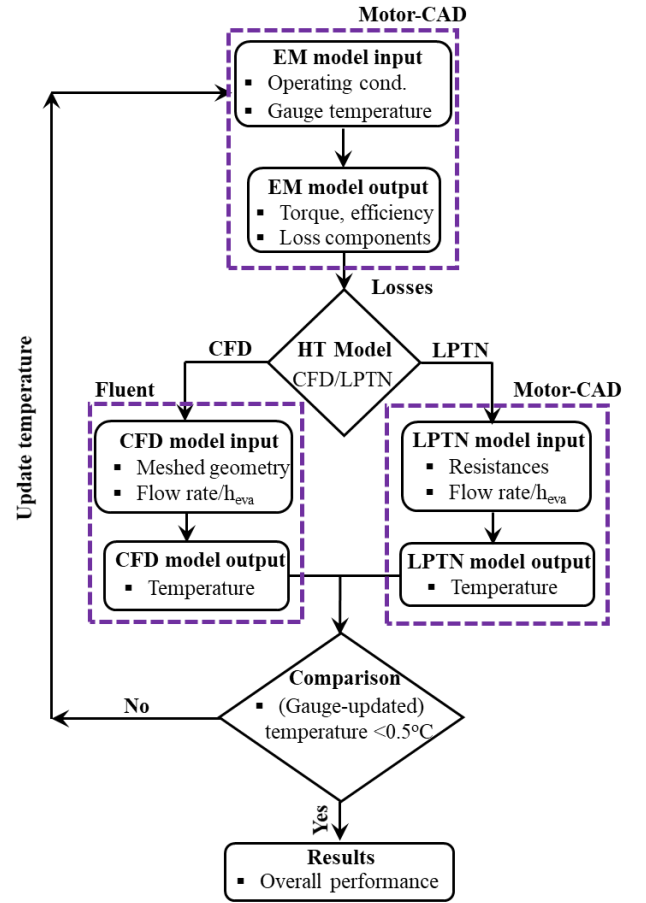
Motor-CAD

EM model input
▪ Operating cond.
▪ Gauge temperature

EM model output
▪ Torque, efficiency
▪ Loss components

Losses

Update temperature

CFD

HT Model
CFD/LPTN

LPTN

Fluent

Motor-CAD

CFD model input
▪ Meshed geometry
▪ Flow rate/$h_{eva}$

CFD model output
▪ Temperature

LPTN model input
▪ Resistances
▪ Flow rate/$h_{eva}$

LPTN model output
▪ Temperature

No

Comparison
▪ (Gauge-updated) temperature <0.5°C

Yes

Results
▪ Overall performance